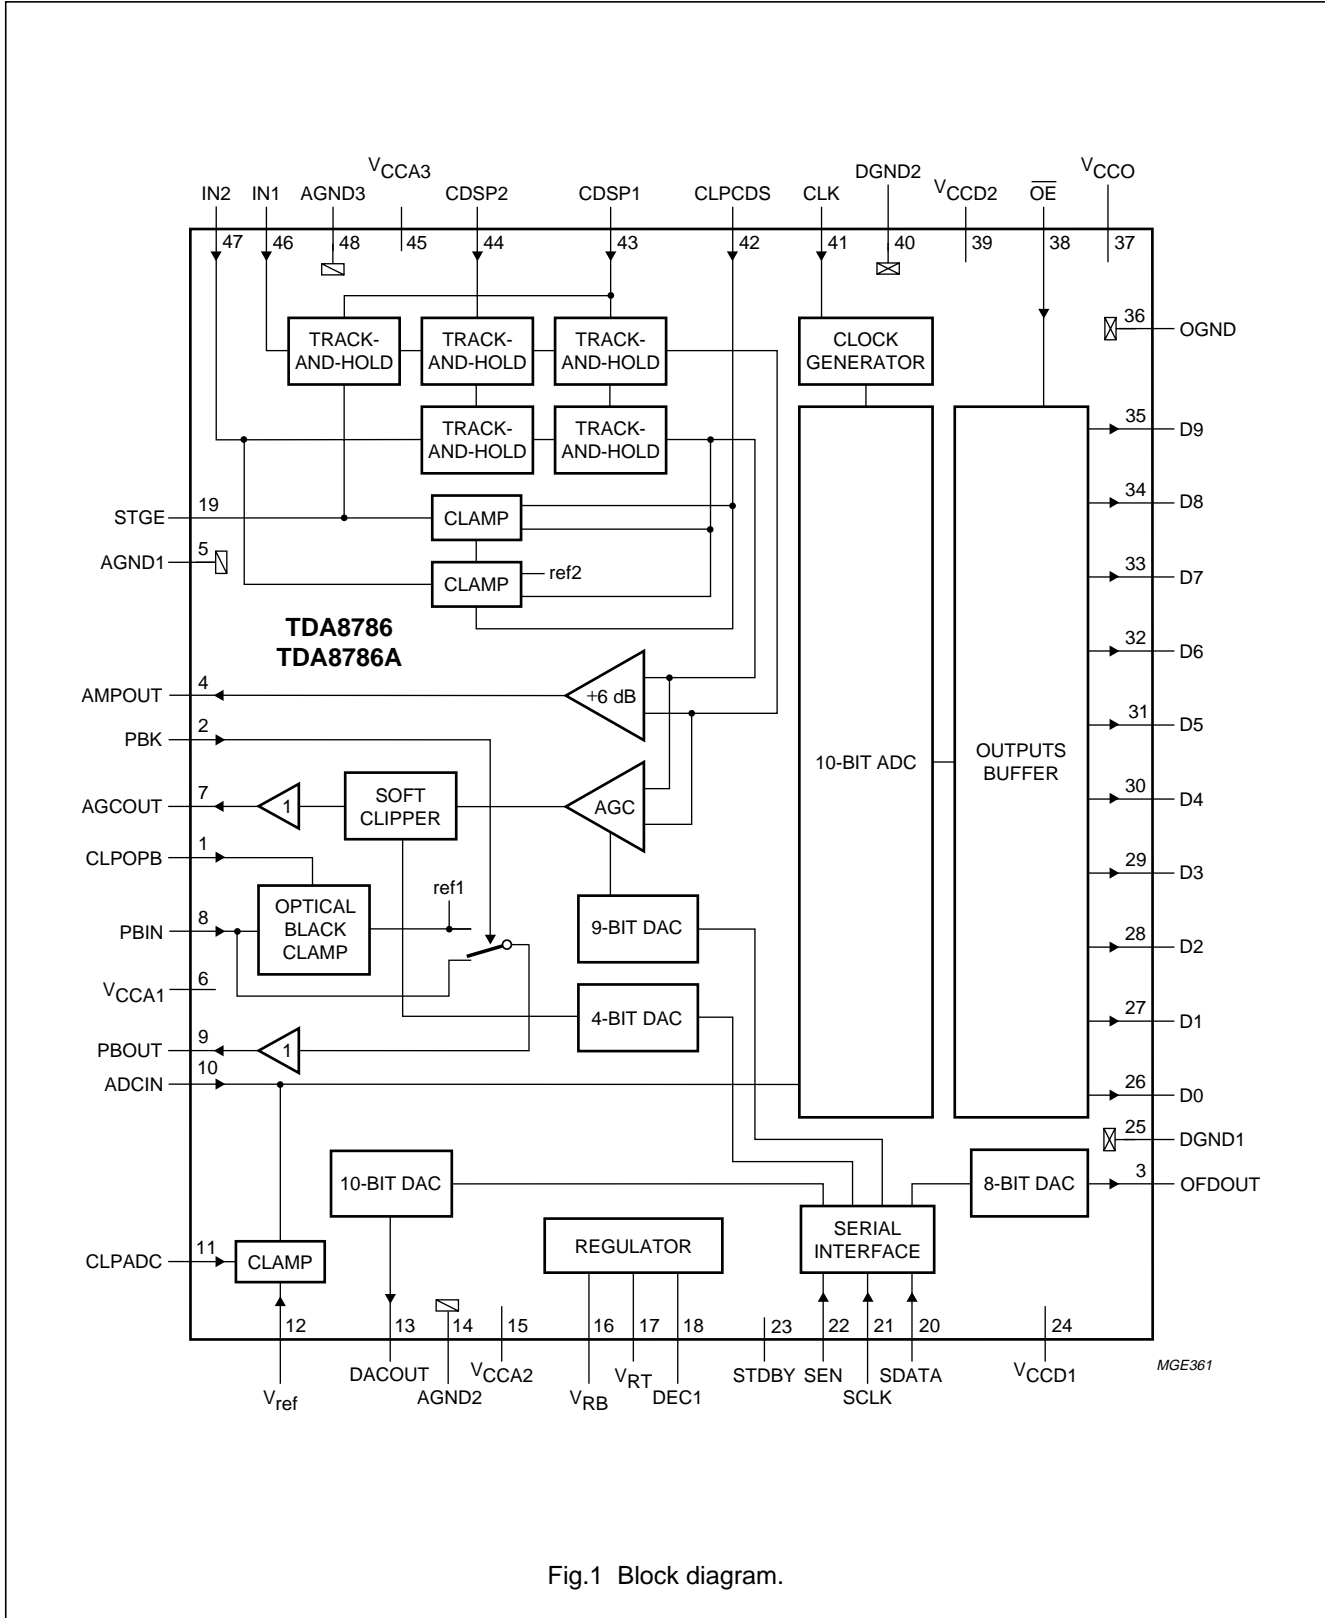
$V_{CCA3}$

IN2 IN1 AGND3 CDSP2 CDSP1 CLPCDS CLK DGND2 $V_{CCD2}$ $\overline{OE}$ $V_{CCO}$

47 46 48 45 44 43 42 41 40 39 38 37

TRACK-AND-HOLD

TRACK-AND-HOLD

TRACK-AND-HOLD

TRACK-AND-HOLD

TRACK-AND-HOLD

CLOCK GENERATOR

36 OGND

35 D9

34 D8

33 D7

32 D6

31 D5

30 D4

29 D3

28 D2

27 D1

26 D0

25 DGND1

3 OFDOUT

STGE 19

AGND1 5

CLAMP

CLAMP

ref2

TDA8786
TDA8786A

AMPOUT 4

+6 dB

PBK 2

AGCOUT 7

1

SOFT CLIPPER

AGC

10-BIT ADC

OUTPUTS BUFFER

CLPOPB 1

PBIN 8

OPTICAL BLACK CLAMP

ref1

9-BIT DAC

$V_{CCA1}$ 6

4-BIT DAC

PBOUT 9

1

ADCIN 10

10-BIT DAC

8-BIT DAC

REGULATOR

SERIAL INTERFACE

CLPADC 11

CLAMP

12 13 14 15 16 17 18 23 22 21 20 24

$V_{ref}$ DACOUT AGND2 $V_{CCA2}$ $V_{RB}$ $V_{RT}$ DEC1 STDBY SEN SCLK SDATA $V_{CCD1}$

MGE361

Fig.1 Block diagram.